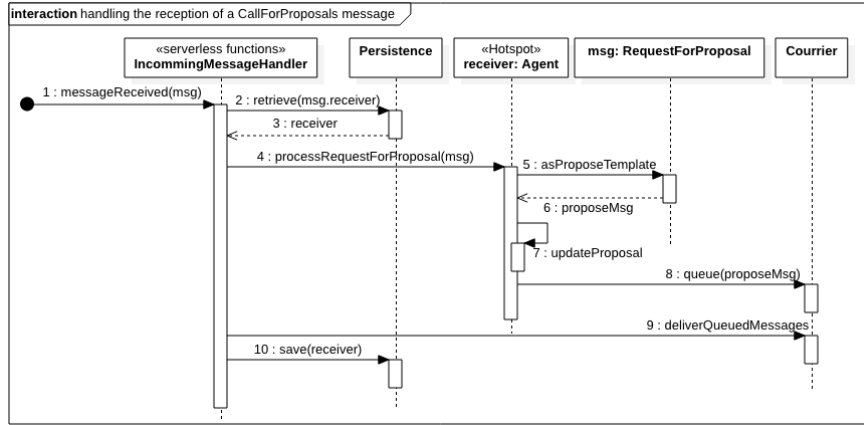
interaction handling the reception of a CallForProposals message

«serverless functions»
IncommingMessageHandler

Persistence

«Hotspot»
receiver: Agent

msg: RequestForProposal

Courrier

1 : messageReceived(msg)

2 : retrieve(msg.receiver)

3 : receiver

4 : processRequestForProposal(msg)

5 : asProposeTemplate

6 : proposeMsg

7 : updateProposal

8 : queue(proposeMsg)

9 : deliverQueuedMessages

10 : save(receiver)